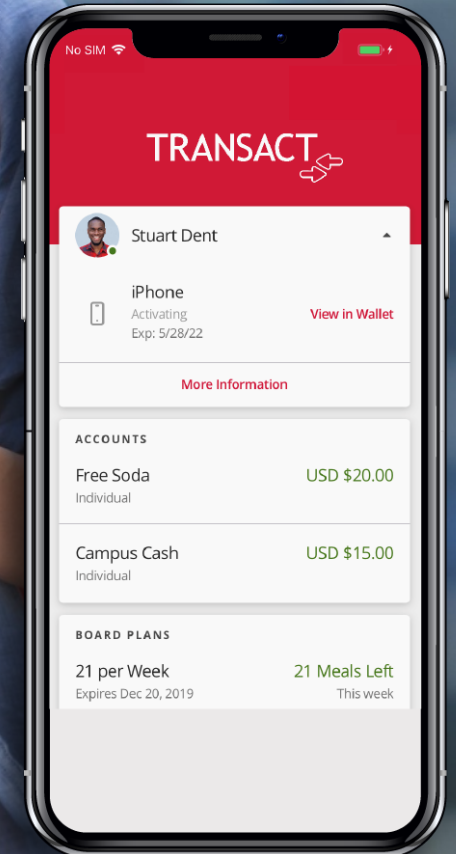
No SIM

TRANSACT

Stuart Dent

iPhone
Activating
Exp: 5/28/22

View in Wallet

More Information

ACCOUNTS

Free Soda
Individual
USD $20.00

Campus Cash
Individual
USD $15.00

BOARD PLANS

21 per Week
Expires Dec 20, 2019
21 Meals Left
This week